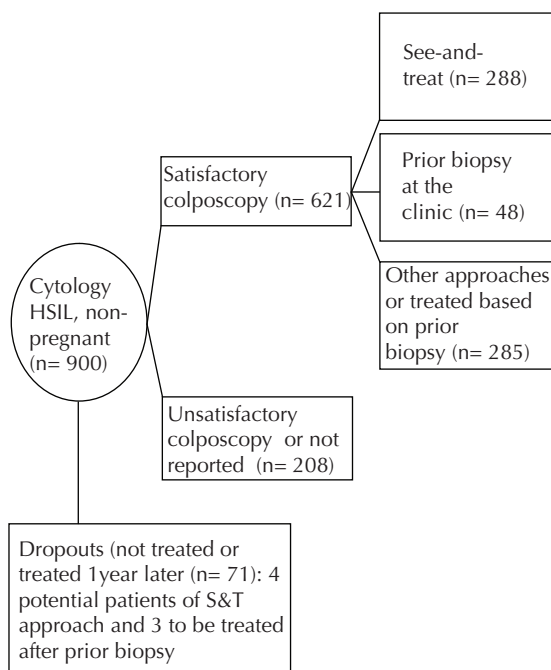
Cytology HSIL, non-pregnant (n= 900)

Satisfactory colposcopy (n= 621)

See-and-treat (n= 288)

Prior biopsy at the clinic (n= 48)

Other approaches or treated based on prior biopsy (n= 285)

Unsatisfactory colposcopy or not reported (n= 208)

Dropouts (not treated or treated 1year later (n= 71): 4 potential patients of S&T approach and 3 to be treated after prior biopsy